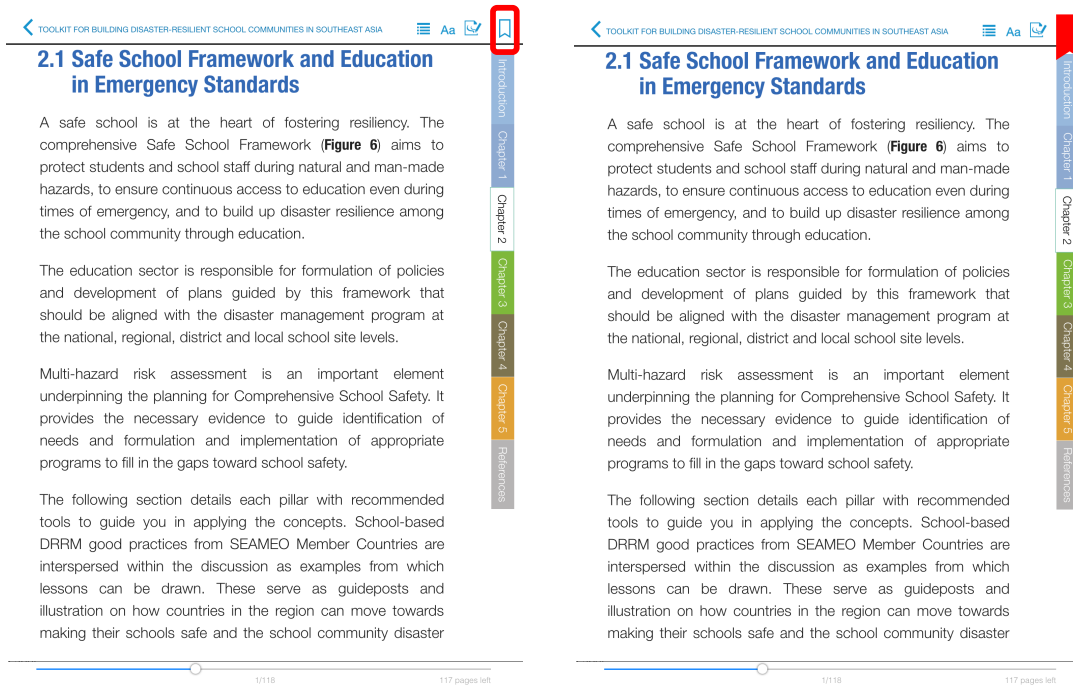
TOOLKIT FOR BUILDING DISASTER-RESILIENT SCHOOL COMMUNITIES IN SOUTHEAST ASIA

Aa

2.1 Safe School Framework and Education in Emergency Standards

A safe school is at the heart of fostering resiliency. The comprehensive Safe School Framework (**Figure 6**) aims to protect students and school staff during natural and man-made hazards, to ensure continuous access to education even during times of emergency, and to build up disaster resilience among the school community through education.

The education sector is responsible for formulation of policies and development of plans guided by this framework that should be aligned with the disaster management program at the national, regional, district and local school site levels.

Multi-hazard risk assessment is an important element underpinning the planning for Comprehensive School Safety. It provides the necessary evidence to guide identification of needs and formulation and implementation of appropriate programs to fill in the gaps toward school safety.

The following section details each pillar with recommended tools to guide you in applying the concepts. School-based DRRM good practices from SEAMEO Member Countries are interspersed within the discussion as examples from which lessons can be drawn. These serve as guideposts and illustration on how countries in the region can move towards making their schools safe and the school community disaster

Introduction
Chapter 1
Chapter 2
Chapter 3
Chapter 4
Chapter 5
References

1/118
117 pages left

TOOLKIT FOR BUILDING DISASTER-RESILIENT SCHOOL COMMUNITIES IN SOUTHEAST ASIA

Aa

2.1 Safe School Framework and Education in Emergency Standards

A safe school is at the heart of fostering resiliency. The comprehensive Safe School Framework (**Figure 6**) aims to protect students and school staff during natural and man-made hazards, to ensure continuous access to education even during times of emergency, and to build up disaster resilience among the school community through education.

The education sector is responsible for formulation of policies and development of plans guided by this framework that should be aligned with the disaster management program at the national, regional, district and local school site levels.

Multi-hazard risk assessment is an important element underpinning the planning for Comprehensive School Safety. It provides the necessary evidence to guide identification of needs and formulation and implementation of appropriate programs to fill in the gaps toward school safety.

The following section details each pillar with recommended tools to guide you in applying the concepts. School-based DRRM good practices from SEAMEO Member Countries are interspersed within the discussion as examples from which lessons can be drawn. These serve as guideposts and illustration on how countries in the region can move towards making their schools safe and the school community disaster

Introduction
Chapter 1
Chapter 2
Chapter 3
Chapter 4
Chapter 5
References

1/118
117 pages left